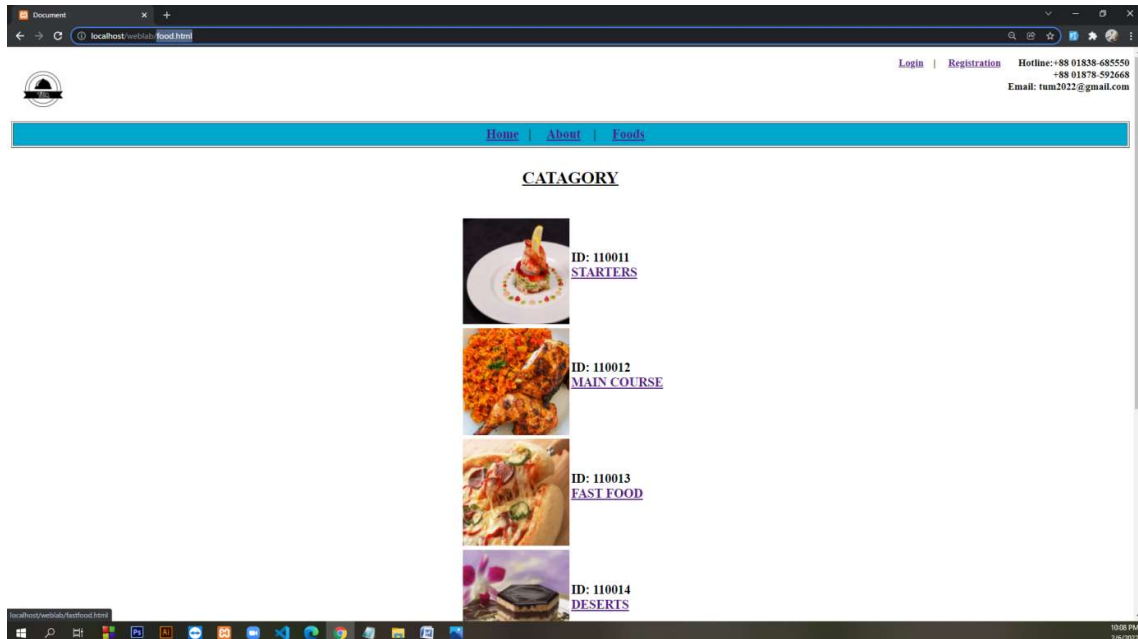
Document

localhost/weblab/food.html

Login | Registration Hotline:+88 01838-685550 +88 01878-592668 Email: tum2022@gmail.com

Home | About | Foods

CATAGORY

ID: 110011
STARTERS

ID: 110012
MAIN COURSE

ID: 110013
FAST FOOD

ID: 110014
DESERTS

localhost/weblab/fastfood.html

10:08 PM